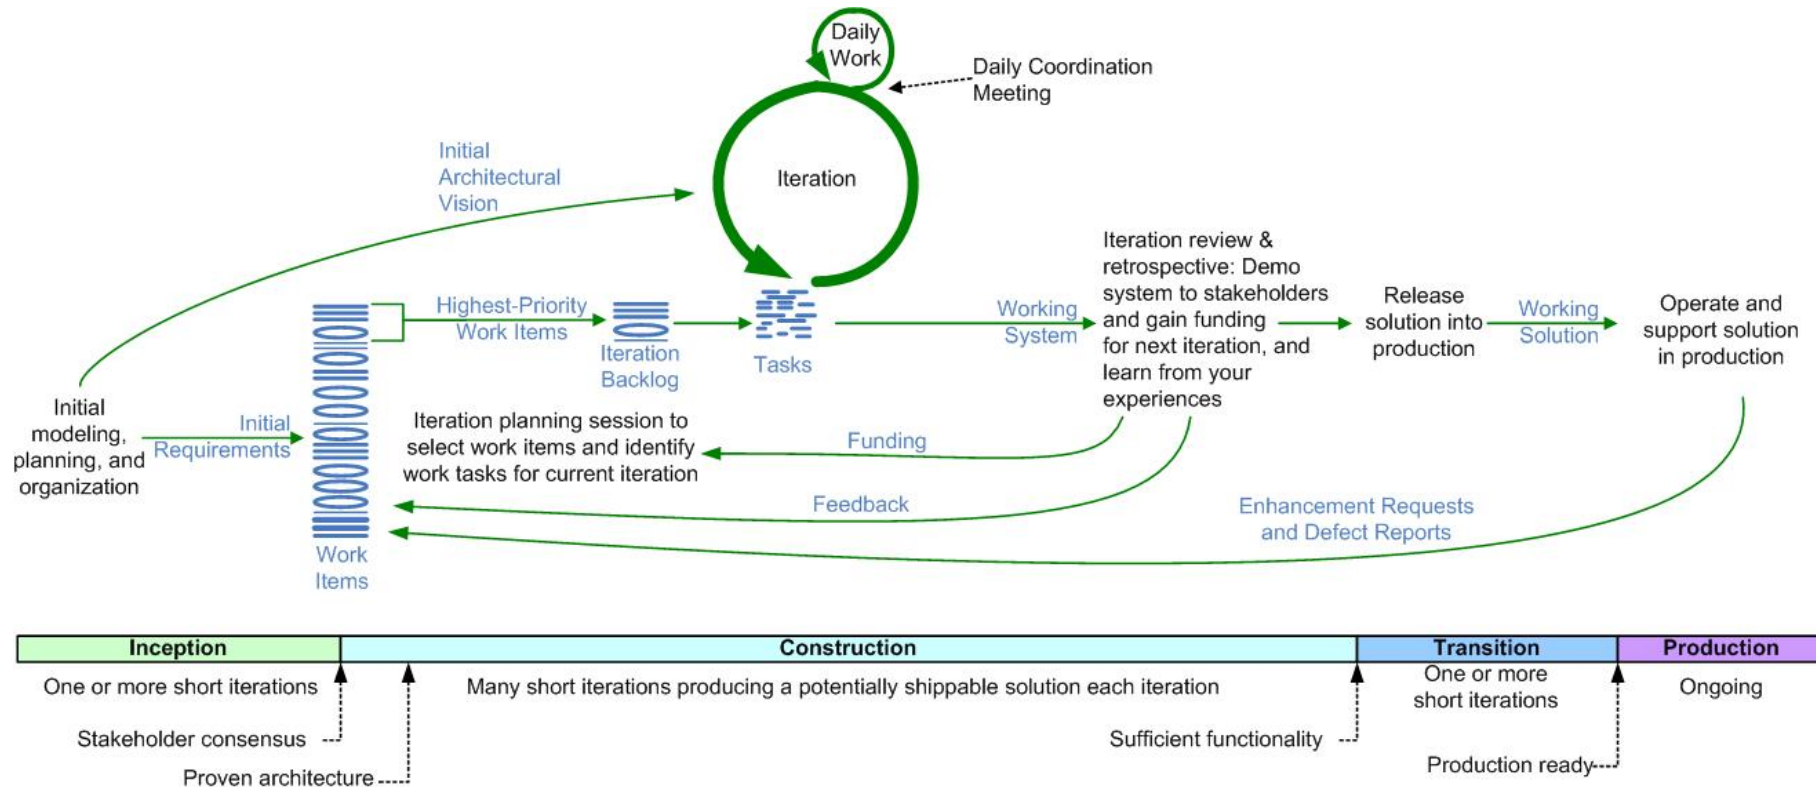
Daily Work

Daily Coordination Meeting

Iteration

Initial Architectural Vision

Iteration review & retrospective: Demo system to stakeholders and gain funding for next iteration, and learn from your experiences

Highest-Priority Work Items

Iteration Backlog

Tasks

Working System

Release solution into production

Working Solution

Operate and support solution in production

Initial modeling, planning, and organization

Initial Requirements

Work Items

Iteration planning session to select work items and identify work tasks for current iteration

Funding

Feedback

Enhancement Requests and Defect Reports

| Inception | Construction | Transition | Production |
|---|---|---|---|
| One or more short iterations | Many short iterations producing a potentially shippable solution each iteration | One or more short iterations | Ongoing |

Stakeholder consensus

Proven architecture

Sufficient functionality

Production ready